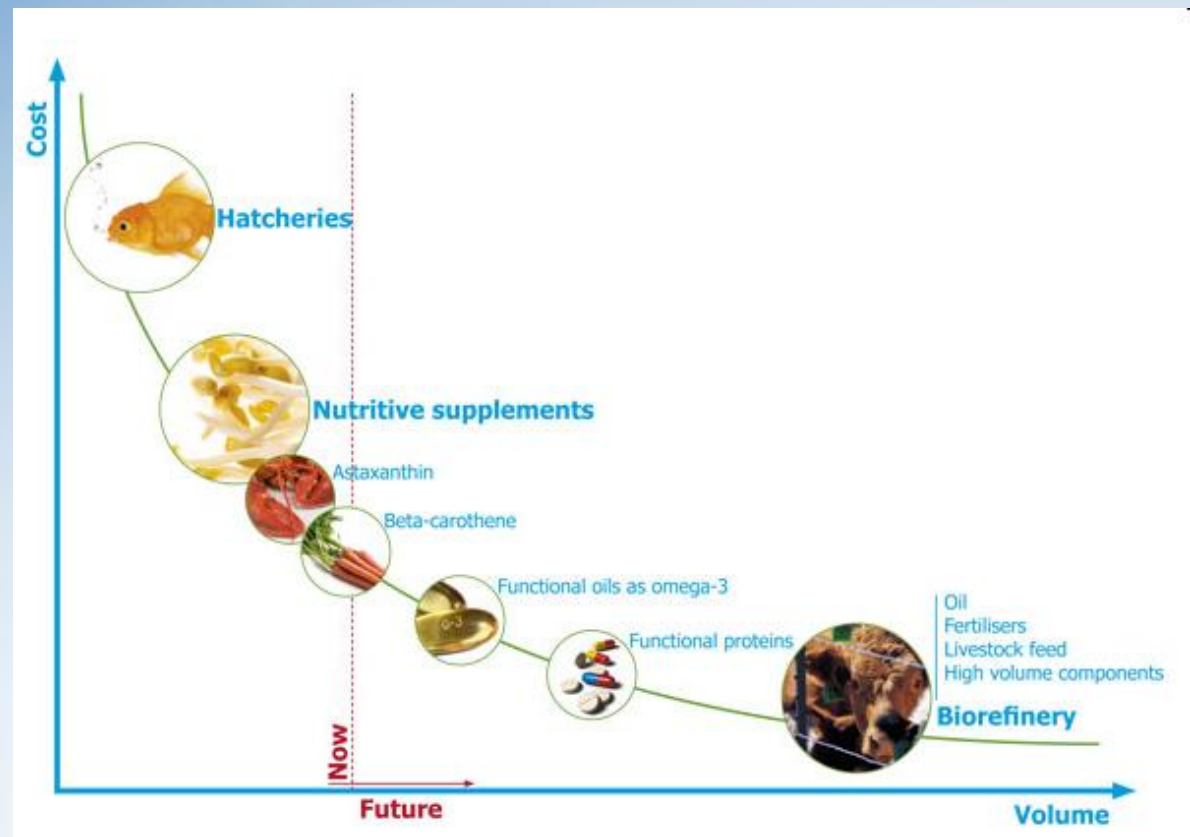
Cost

Hatcheries

Nutritive supplements

Astaxanthin

Beta-carothene

Functional oils as omega-3

Ω-3

Functional proteins

Oil
Fertilisers
Livestock feed
High volume components

Biorefinery

Now

Future

Volume